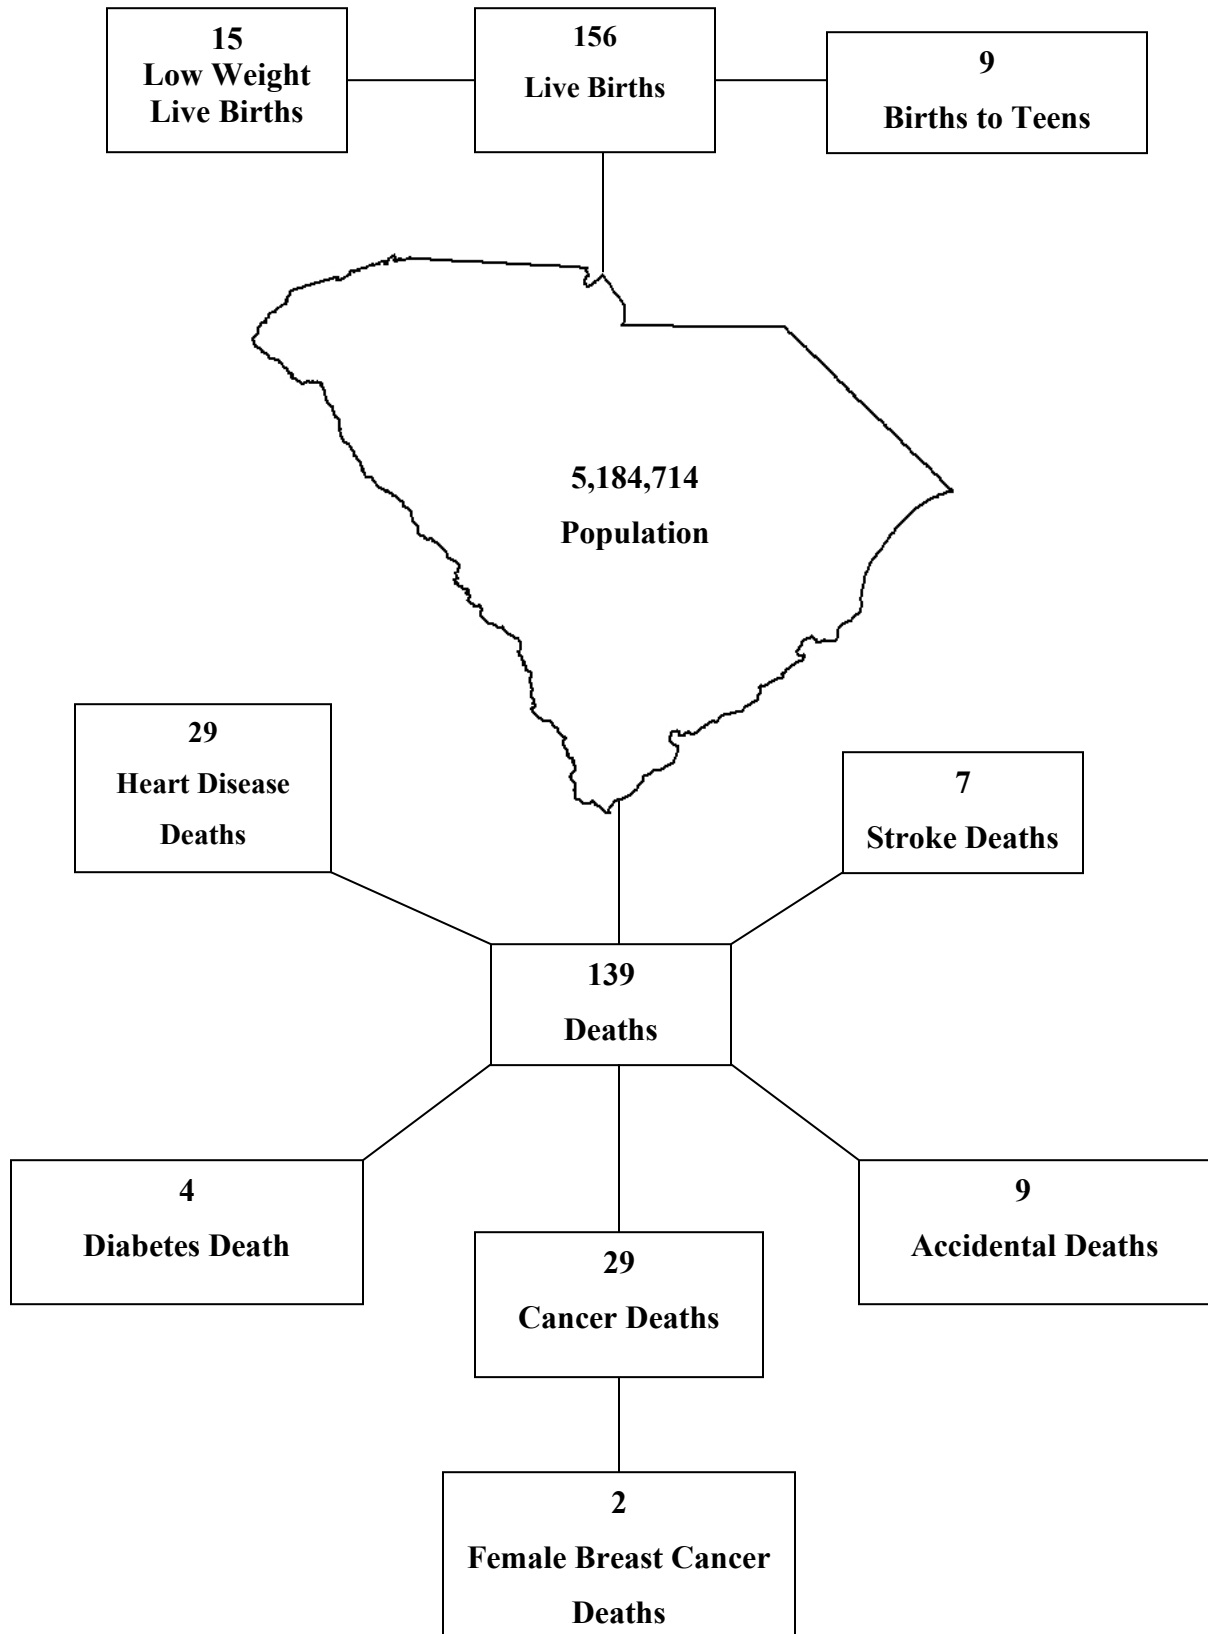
15
Low Weight Live Births

156
Live Births

9
Births to Teens

5,184,714
Population

29
Heart Disease Deaths

7
Stroke Deaths

139
Deaths

4
Diabetes Death

29
Cancer Deaths

9
Accidental Deaths

2
Female Breast Cancer Deaths